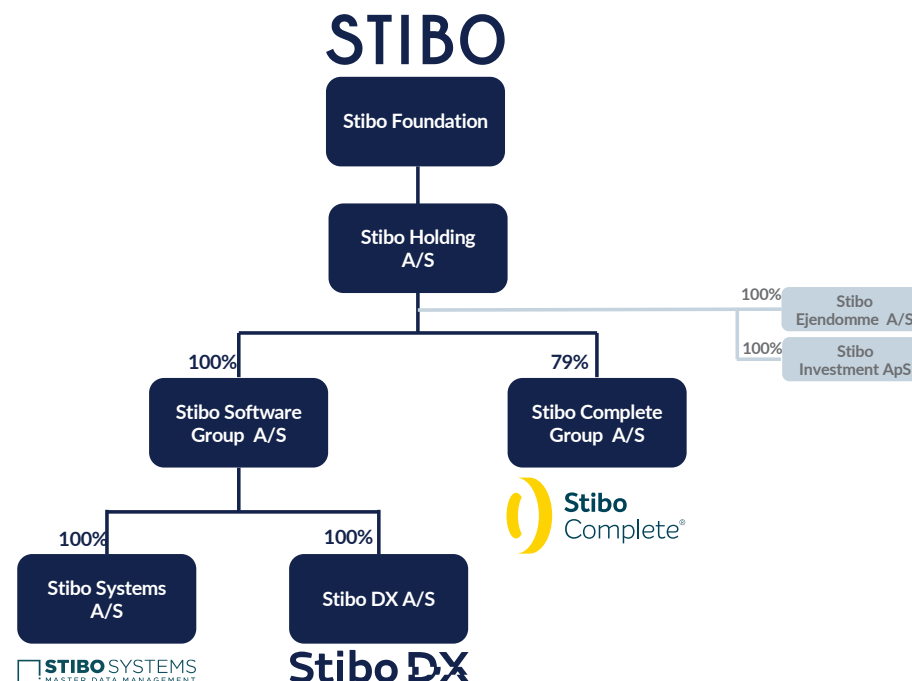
STIBO

Stibo Foundation

Stibo Holding A/S

100%
Stibo Ejendomme A/S

100%
Stibo Investment ApS

100%
Stibo Software Group A/S

79%
Stibo Complete Group A/S

Stibo Complete®

100%
Stibo Systems A/S

100%
Stibo DX A/S

STIBO SYSTEMS
MASTER DATA MANAGEMENT

Stibo DX